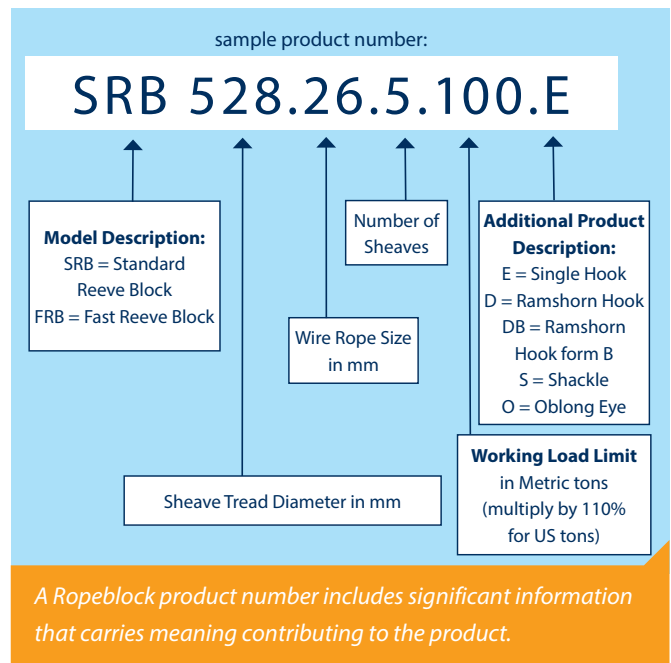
sample product number:

SRB 528.26.5.100.E

**Model Description:**
SRB = Standard Reeve Block
FRB = Fast Reeve Block

Wire Rope Size in mm

Number of Sheaves

**Additional Product Description:**
E = Single Hook
D = Ramshorn Hook
DB = Ramshorn Hook form B
S = Shackle
O = Oblong Eye

**Working Load Limit**
in Metric tons (multiply by 110% for US tons)

Sheave Tread Diameter in mm

*A Ropeblock product number includes significant information that carries meaning contributing to the product.*